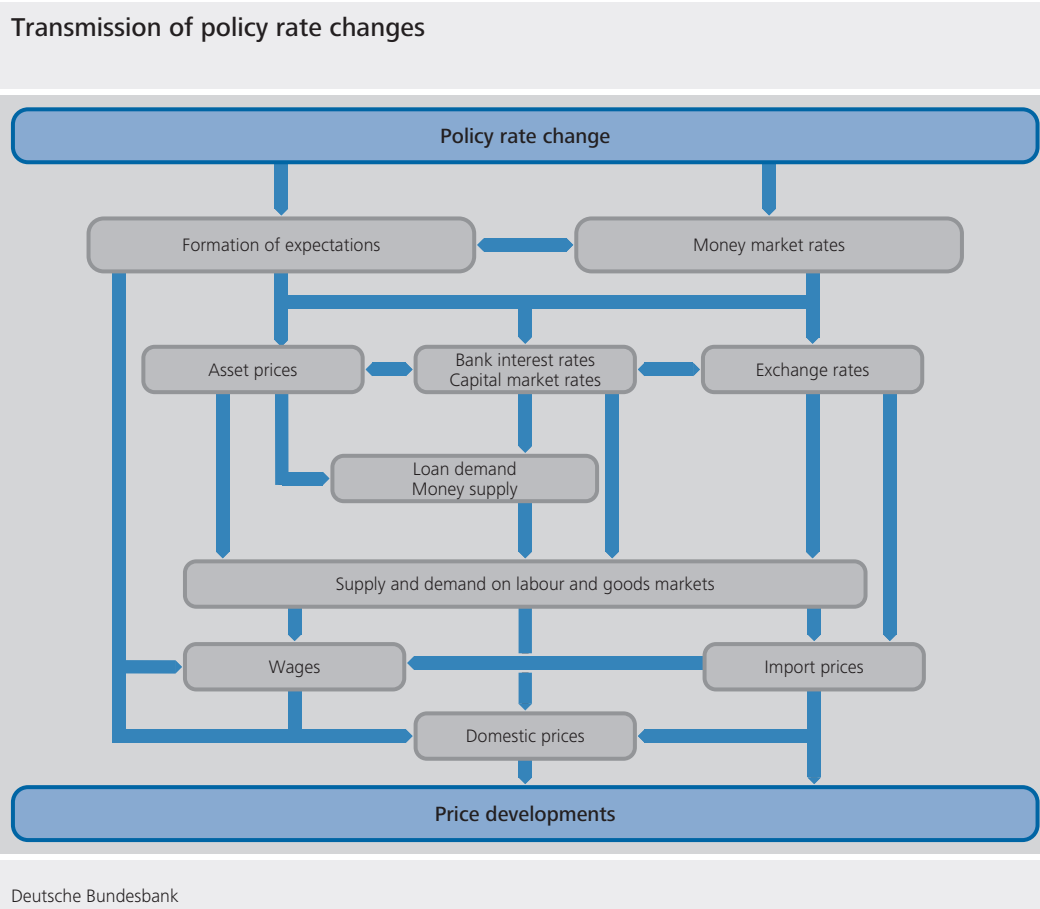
Transmission of policy rate changes

Policy rate change

Formation of expectations

Money market rates

Asset prices

Bank interest rates
Capital market rates

Exchange rates

Loan demand
Money supply

Supply and demand on labour and goods markets

Wages

Import prices

Domestic prices

Price developments

Deutsche Bundesbank